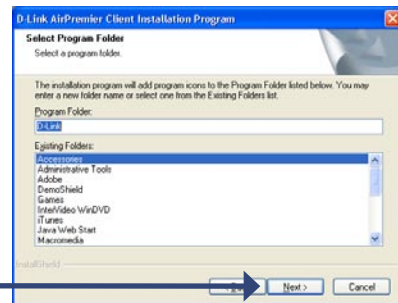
D-Link AirPremier Client Installation Program

Select Program Folder
Select a program folder.

The installation program will add program icons to the Program Folder listed below. You may enter a new folder name or select one from the Existing Folders list.

Program Folder:
D-Link

Existing Folders:
Accessories
Administrative Tools
Adobe
DemoShield
Games
InterVideo WinDVD
iTunes
Java Web Start
Macromedia

InstallShield

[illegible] Next > Cancel